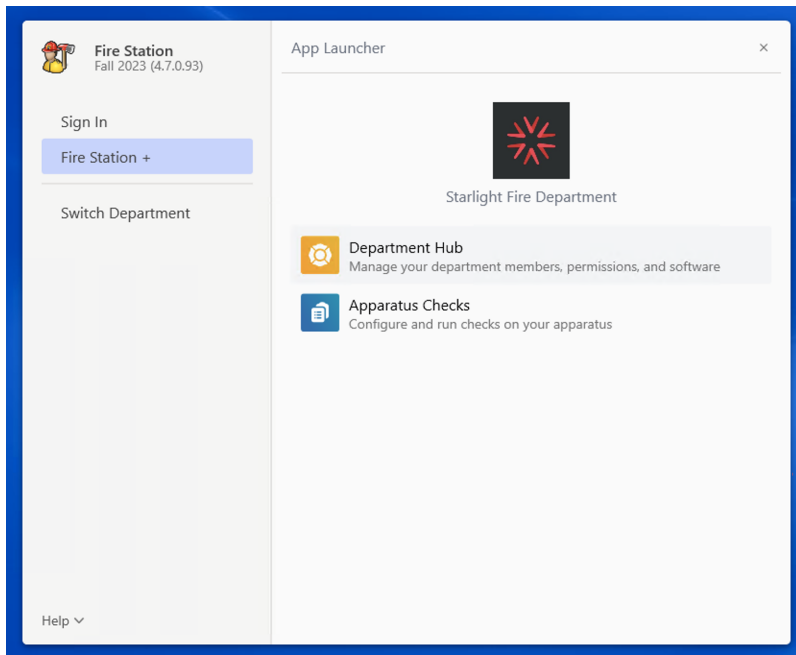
Fire Station
Fall 2023 (4.7.0.93)

Sign In

Fire Station +

Switch Department

Help ˅

App Launcher

×

Starlight Fire Department

Department Hub
Manage your department members, permissions, and software

Apparatus Checks
Configure and run checks on your apparatus